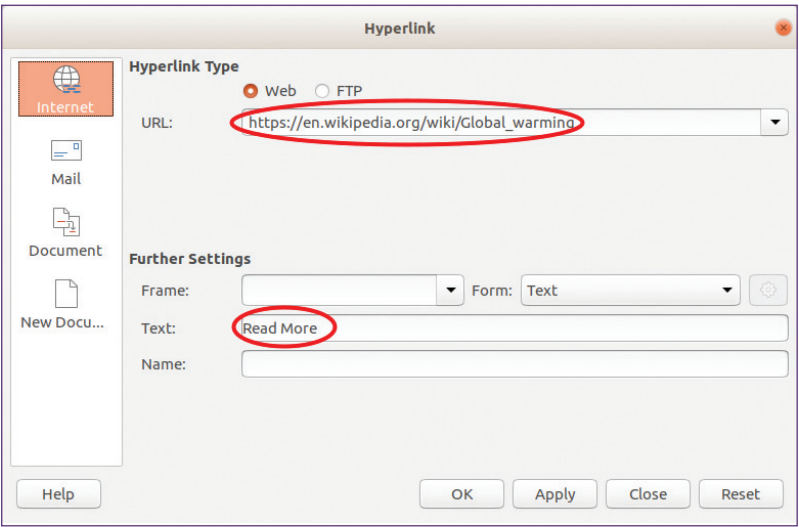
Hyperlink

Internet

Mail

Document

New Docu...

Hyperlink Type

Web FTP

URL: https://en.wikipedia.org/wiki/Global_warming

Further Settings

Frame:

Form: Text

Text: Read More

Name:

Help

OK

Apply

Close

Reset